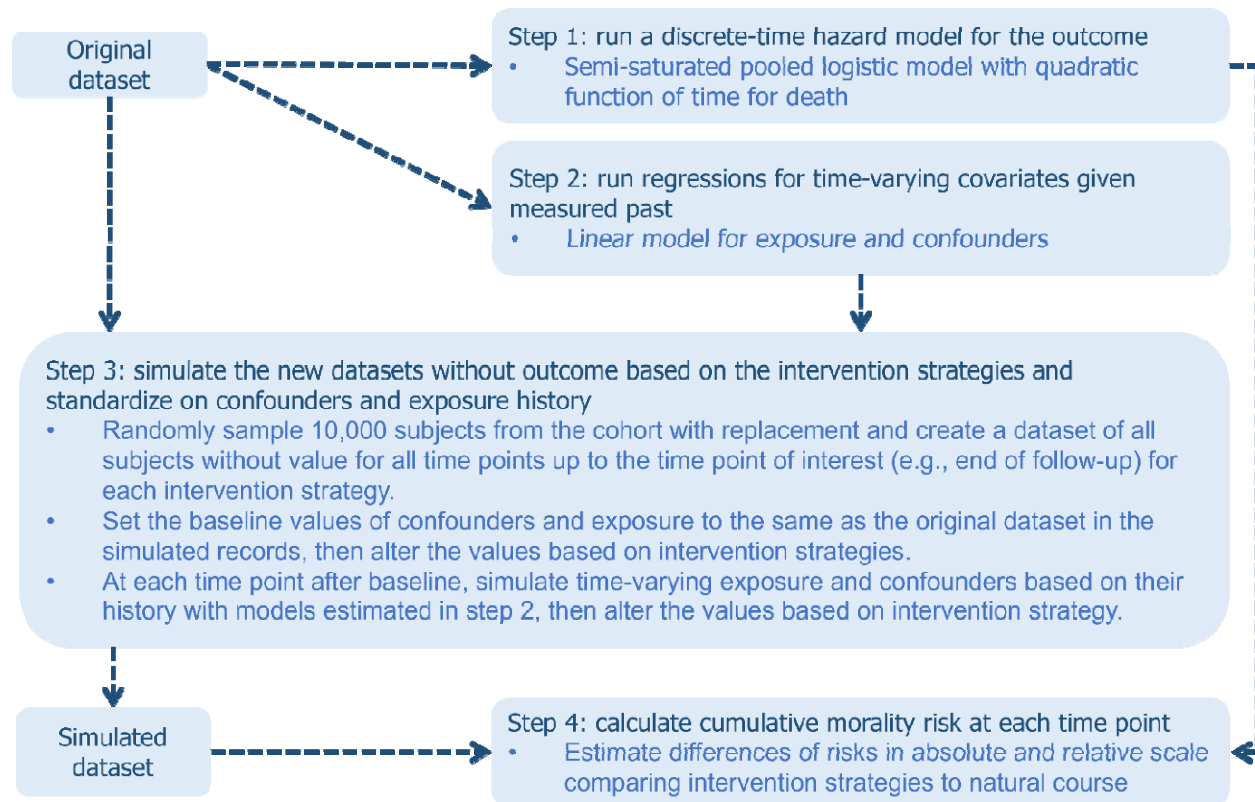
Original dataset

Step 1: run a discrete-time hazard model for the outcome
• Semi-saturated pooled logistic model with quadratic function of time for death

Step 2: run regressions for time-varying covariates given measured past
• Linear model for exposure and confounders

Step 3: simulate the new datasets without outcome based on the intervention strategies and standardize on confounders and exposure history
• Randomly sample 10,000 subjects from the cohort with replacement and create a dataset of all subjects without value for all time points up to the time point of interest (e.g., end of follow-up) for each intervention strategy.
• Set the baseline values of confounders and exposure to the same as the original dataset in the simulated records, then alter the values based on intervention strategies.
• At each time point after baseline, simulate time-varying exposure and confounders based on their history with models estimated in step 2, then alter the values based on intervention strategy.

Simulated dataset

Step 4: calculate cumulative morality risk at each time point
• Estimate differences of risks in absolute and relative scale comparing intervention strategies to natural course